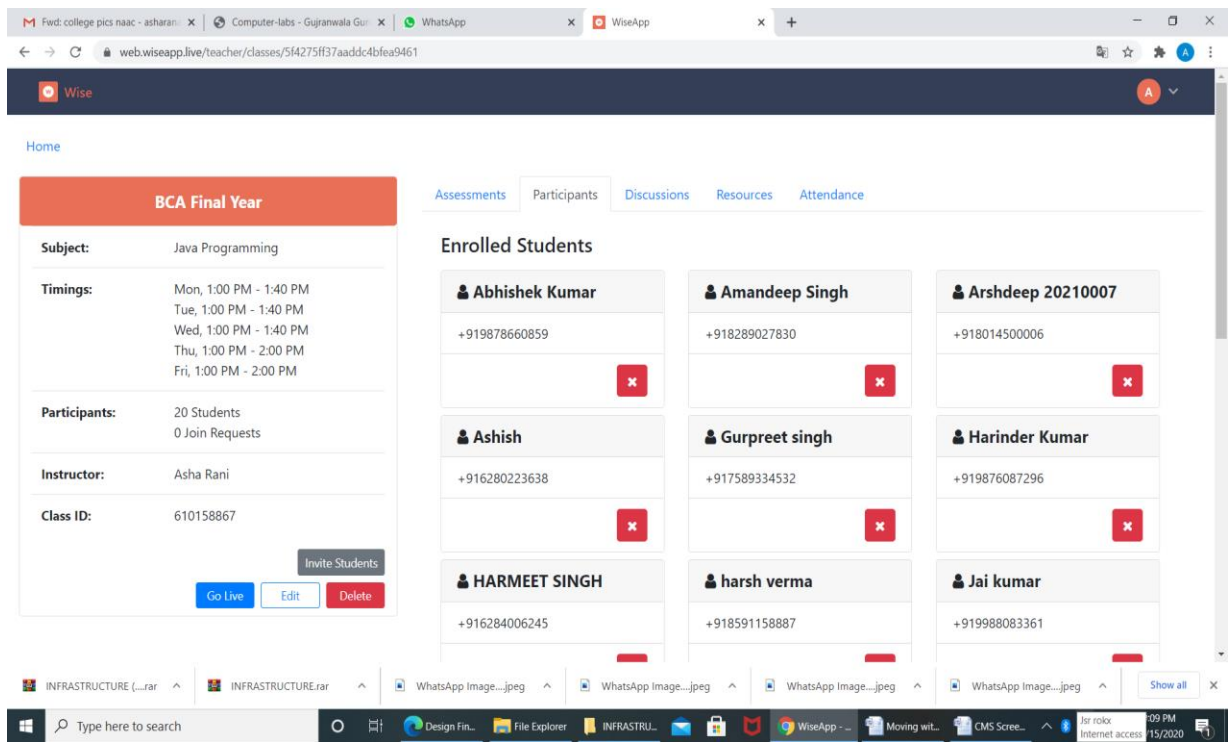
Fwd: college pics naac - asharan ×
Computer-labs - Gujranwala Gur ×
WhatsApp ×
WiseApp ×
+

web.wiseapp.live/teacher/classes/5f4275ff37aaddc4bfea9461

Wise

A

Home

BCA Final Year

Subject: Java Programming

Timings: Mon, 1:00 PM - 1:40 PM
Tue, 1:00 PM - 1:40 PM
Wed, 1:00 PM - 1:40 PM
Thu, 1:00 PM - 2:00 PM
Fri, 1:00 PM - 2:00 PM

Participants: 20 Students
0 Join Requests

Instructor: Asha Rani

Class ID: 610158867

Invite Students

Go Live Edit Delete

Assessments Participants Discussions Resources Attendance

Enrolled Students

| Abhishek Kumar | Amandeep Singh | Arshdeep 20210007 |
|---|---|---|
| +919878660859 | +918289027830 | +918014500006 |
| Ashish | Gurpreet singh | Harinder Kumar |
| +916280223638 | +917589334532 | +919876087296 |
| HARMEET SINGH | harsh verma | Jai kumar |
| +916284006245 | +918591158887 | +919988083361 |

INFRASTRUCTURE (....rar ^
INFRASTRUCTURE.rar ^
WhatsApp Image....jpeg ^
WhatsApp Image....jpeg ^
WhatsApp Image....jpeg ^
WhatsApp Image....jpeg ^
Show all ×

Type here to search
Design Fin...
File Explorer
INFRASTRU...
WiseApp - ...
Moving wit...
CMS Scree...
Jsr rokx
Internet access
:09 PM
/15/2020